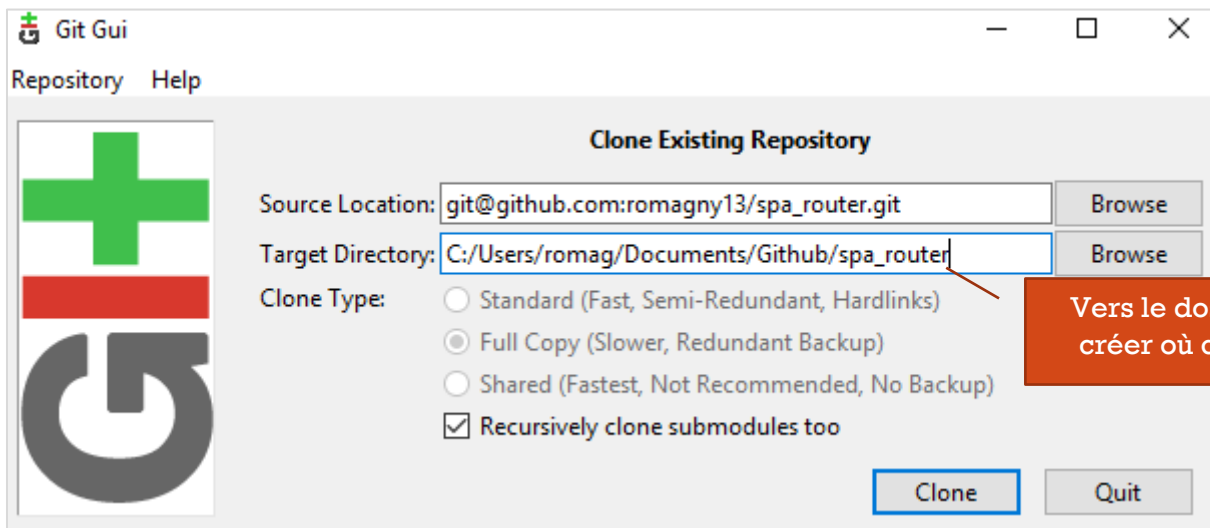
Git Gui

Repository Help

Clone Existing Repository

Source Location: git@github.com:romagny13/spa_router.git Browse

Target Directory: C:/Users/romag/Documents/Github/spa_router Browse

Clone Type:

Standard (Fast, Semi-Redundant, Hardlinks)

Full Copy (Slower, Redundant Backup)

Shared (Fastest, Not Recommended, No Backup)

Recursively clone submodules too

Clone Quit

Vers le do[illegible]
créer où c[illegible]